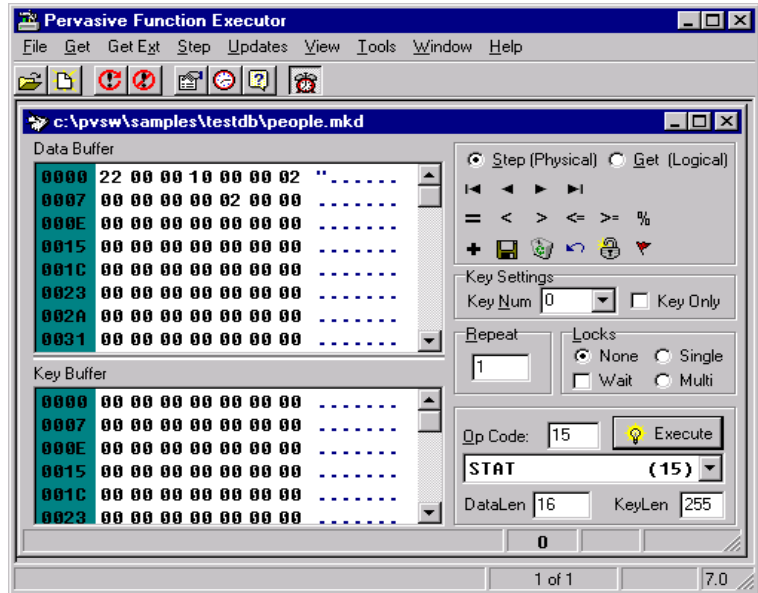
Pervasive Function Executor

File Get Get Ext Step Updates View Tools Window Help

c:\pvsw\samples\testdb\people.mkd

Data Buffer

| | | |
|---|---|---|
| 0000 | 22 00 00 10 00 00 02 | ". . . . . . |
| 0007 | 00 00 00 00 02 00 00 | . . . . . . . |
| 000E | 00 00 00 00 00 00 00 | . . . . . . . |
| 0015 | 00 00 00 00 00 00 00 | . . . . . . . |
| 001C | 00 00 00 00 00 00 00 | . . . . . . . |
| 0023 | 00 00 00 00 00 00 00 | . . . . . . . |
| 002A | 00 00 00 00 00 00 00 | . . . . . . . |
| 0031 | 00 00 00 00 00 00 00 | . . . . . . . |

Key Buffer

| | | |
|---|---|---|
| 0000 | 00 00 00 00 00 00 00 | . . . . . . . |
| 0007 | 00 00 00 00 00 00 00 | . . . . . . . |
| 000E | 00 00 00 00 00 00 00 | . . . . . . . |
| 0015 | 00 00 00 00 00 00 00 | . . . . . . . |
| 001C | 00 00 00 00 00 00 00 | . . . . . . . |
| 0023 | 00 00 00 00 00 00 00 | . . . . . . . |

Step (Physical) Get (Logical)

= < > <= >= %

Key Settings
Key Num 0 Key Only

Repeat
1

Locks
None Single
Wait Multi

Op Code: 15 Execute

STAT (15)

DataLen 16 KeyLen 255

0

1 of 1 7.0